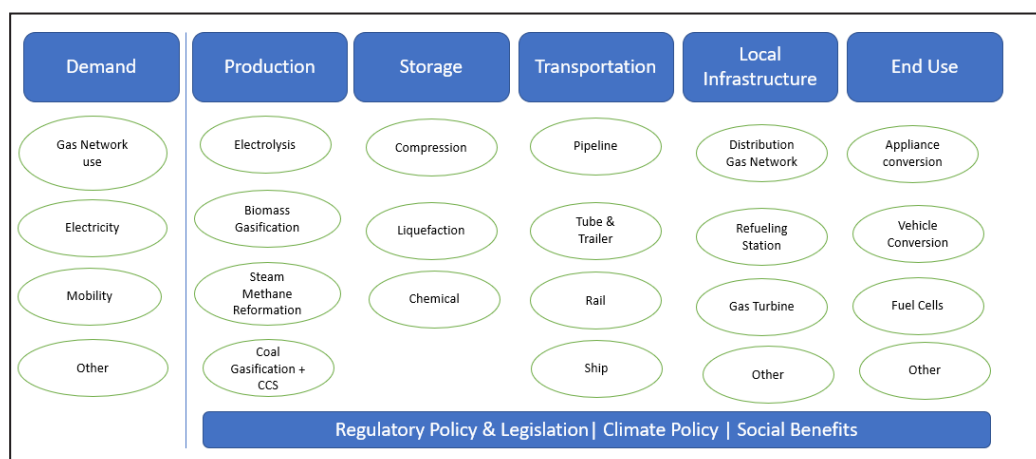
Demand

Gas Network use

Electricity

Mobility

Other

Production

Electrolysis

Biomass Gasification

Steam Methane Reformation

Coal Gasification + CCS

Storage

Compression

Liquefaction

Chemical

Transportation

Pipeline

Tube & Trailer

Rail

Ship

Local Infrastructure

Distribution Gas Network

Refueling Station

Gas Turbine

Other

End Use

Appliance conversion

Vehicle Conversion

Fuel Cells

Other

Regulatory Policy & Legislation| Climate Policy | Social Benefits